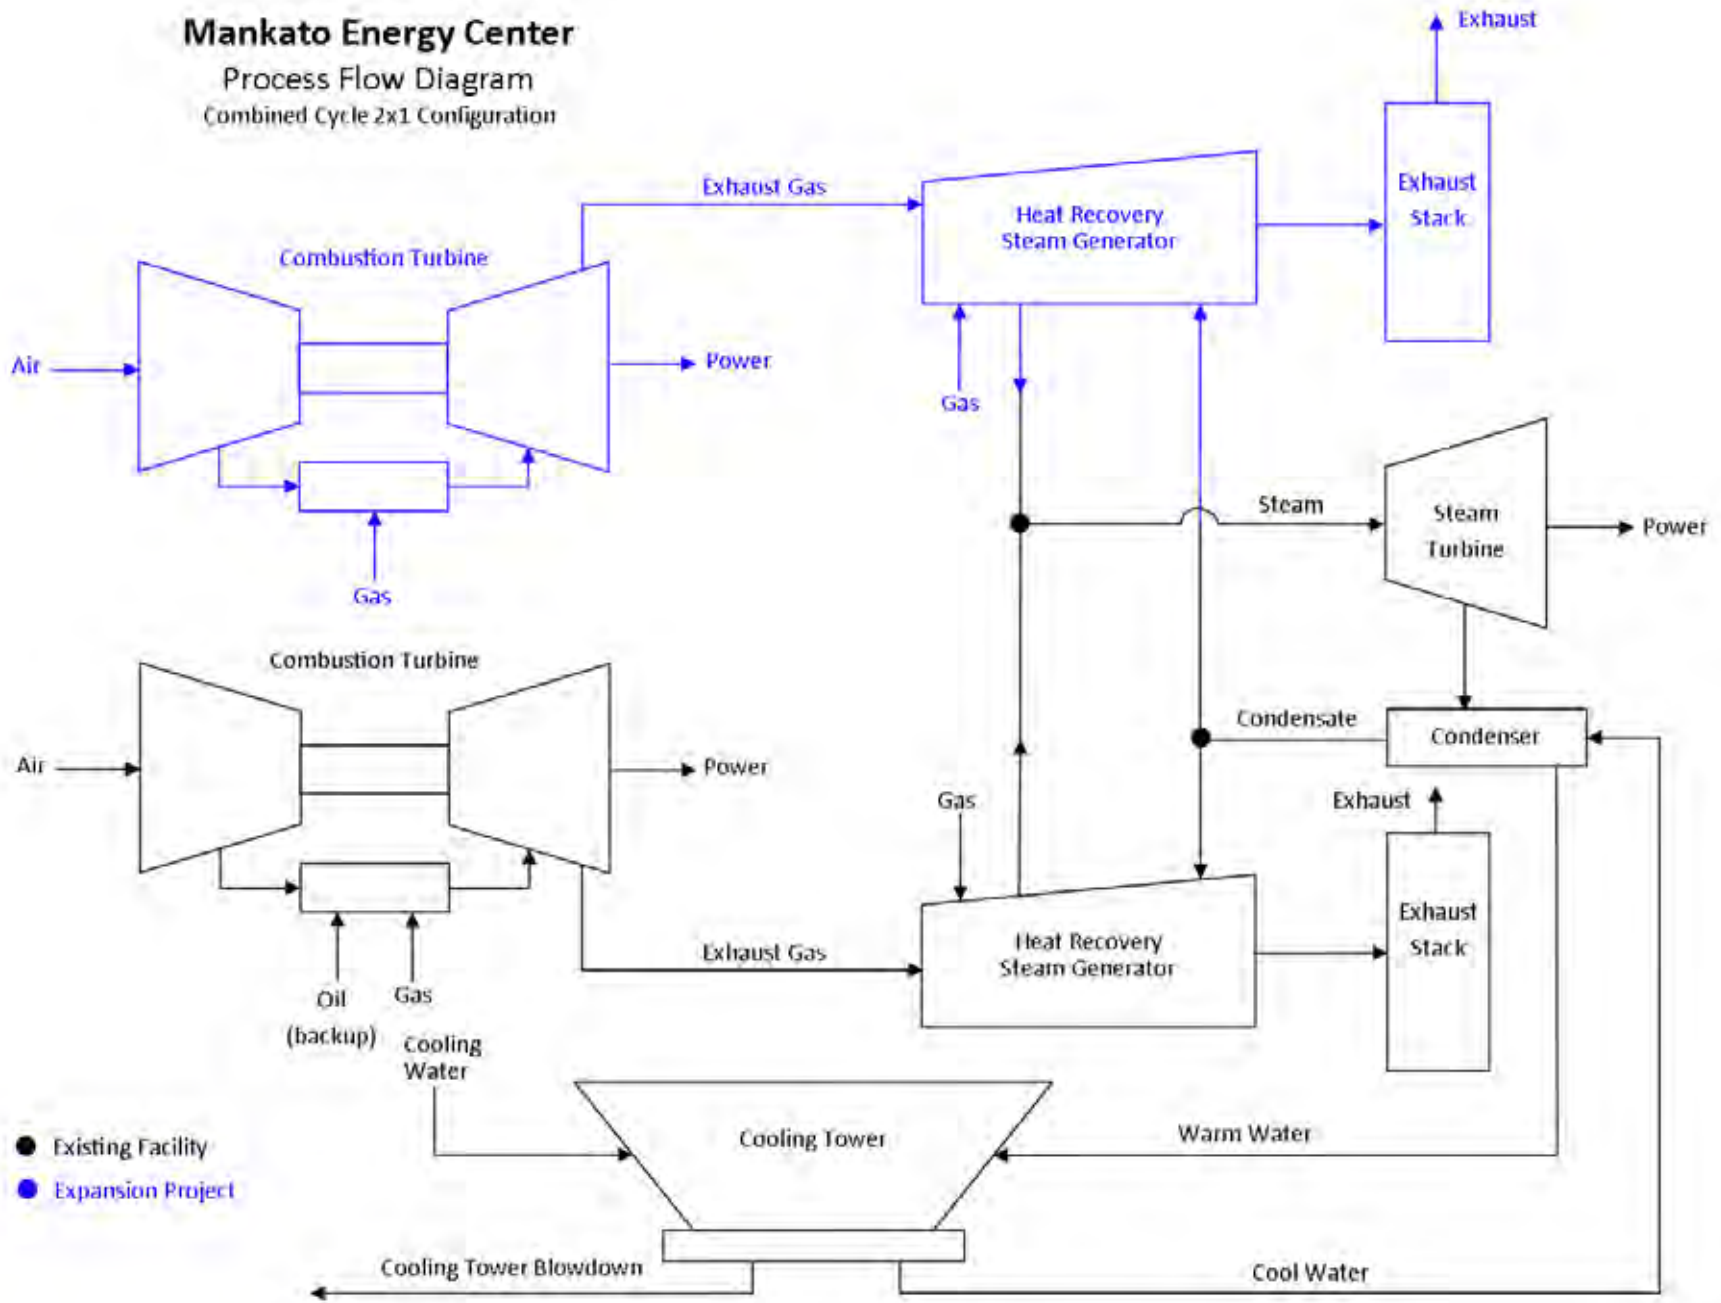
Mankato Energy Center
Process Flow Diagram
Combined Cycle 2x1 Configuration

Exhaust

Exhaust Gas

Heat Recovery Steam Generator

Exhaust Stack

Combustion Turbine

Air

Power

Gas

Gas

Steam

Steam Turbine

Power

Combustion Turbine

Condensate

Condenser

Air

Power

Gas

Exhaust

Exhaust Stack

Exhaust Gas

Heat Recovery Steam Generator

Oil (backup)

Gas

Cooling Water

Existing Facility

Expansion Project

Cooling Tower

Warm Water

Cooling Tower Blowdown

Cool Water